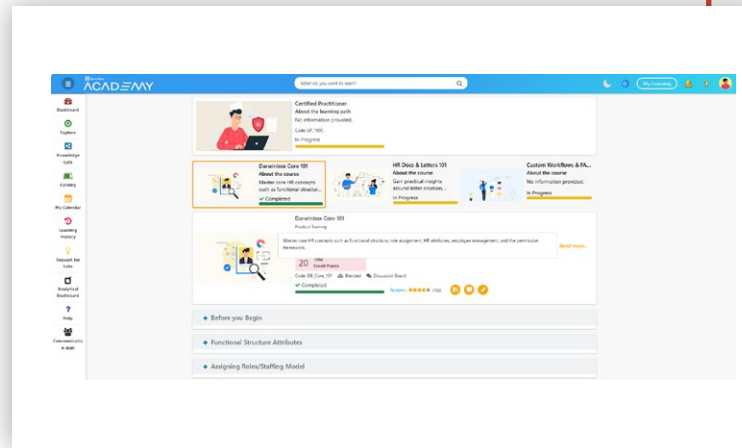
ACADEMY

What do you want to learn?

My Learning

Dashboard

Explore

Knowledge Cafe

Catalog

My Calendar

Learning History

Request for Labs

Analytical Dashboard

Help

Communicate with Us

Certified Practitioner
About the learning path
No information provided.
Code LP_100
In Progress

Darwinbox Core 101
About the course
Master core HR concepts such as functional structur...
✓ Completed

HR Docs & Letters 101
About the course
Gain practical insights around letter creation,...
In Progress

Custom Workflows & FA...
About the course
No information provided.
In Progress

Darwinbox Core 101
Product Training

Master core HR concepts such as functional structure, role assignment, HR attributes, employee management, and the permission framework.

Read more...

20 Total Credit Points

Code DB_Core_101 Blended Discussion Board
✓ Completed

Reviews ★★★★★ (16)

Before you Begin

Functional Structure Attributes

Assigning Roles/Staffing Model